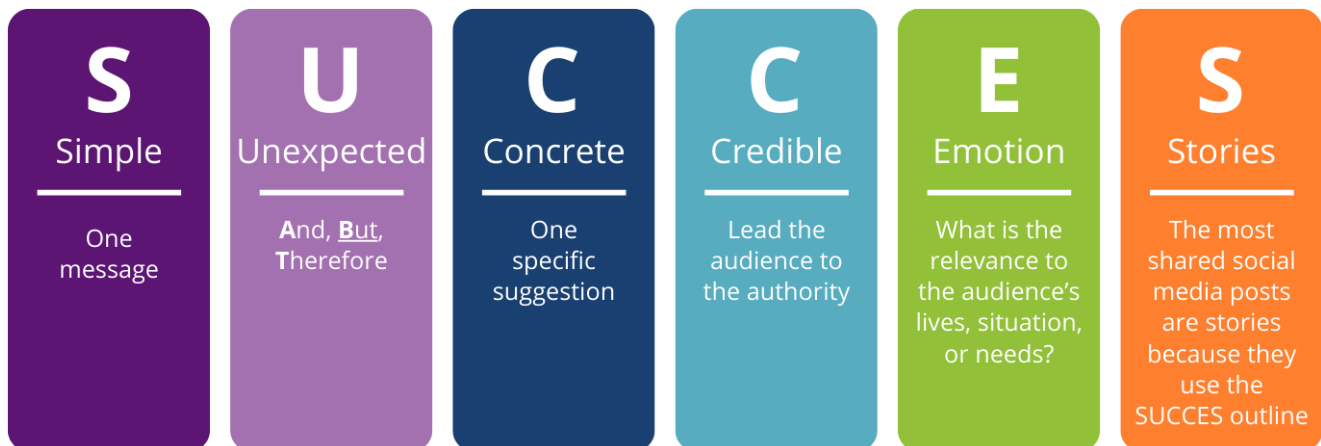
S
Simple

One message

U
Unexpected

And, But, Therefore

C
Concrete

One specific suggestion

C
Credible

Lead the audience to the authority

E
Emotion

What is the relevance to the audience's lives, situation, or needs?

S
Stories

The most shared social media posts are stories because they use the SUCCES outline